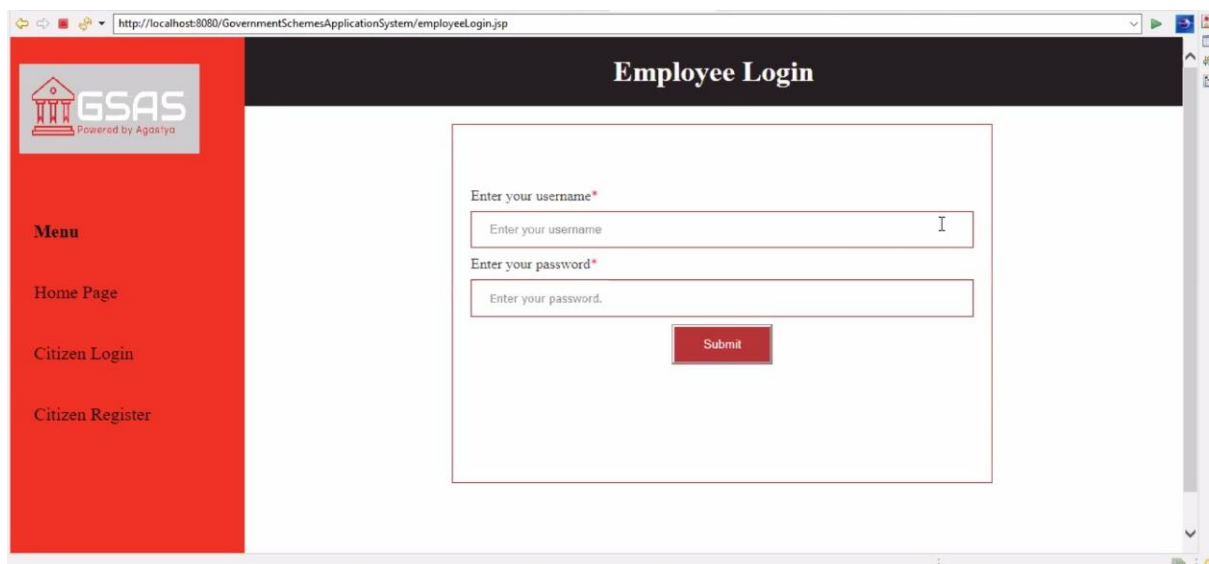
http://localhost:8080/GovernmentSchemesApplicationSystem/employeeLogin.jsp

GSAS
Powered by Agastya

Employee Login

Menu

Home Page

Citizen Login

Citizen Register

Enter your username*
Enter your username
Enter your password*
Enter your password.
Submit